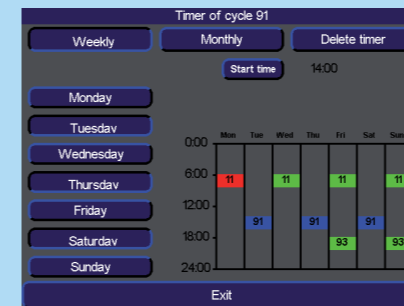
Timer of cycle 91

Weekly
Monthly
Delete timer

Start time
14:00

Monday
Tuesdav
Wednesday
Thursdav
Friday
Saturdav
Sunday

| | Mon | Tue | Wed | Thu | Fri | Sat | Sun |
|---|---|---|---|---|---|---|---|
| 0:00 | | | | | | | |
| 6:00 | 11 | | 11 | | 11 | | 11 |
| 12:00 | | 91 | | 91 | | 91 | |
| 18:00 | | | | | 93 | | 93 |
| 24:00 | | | | | | | |

Exit